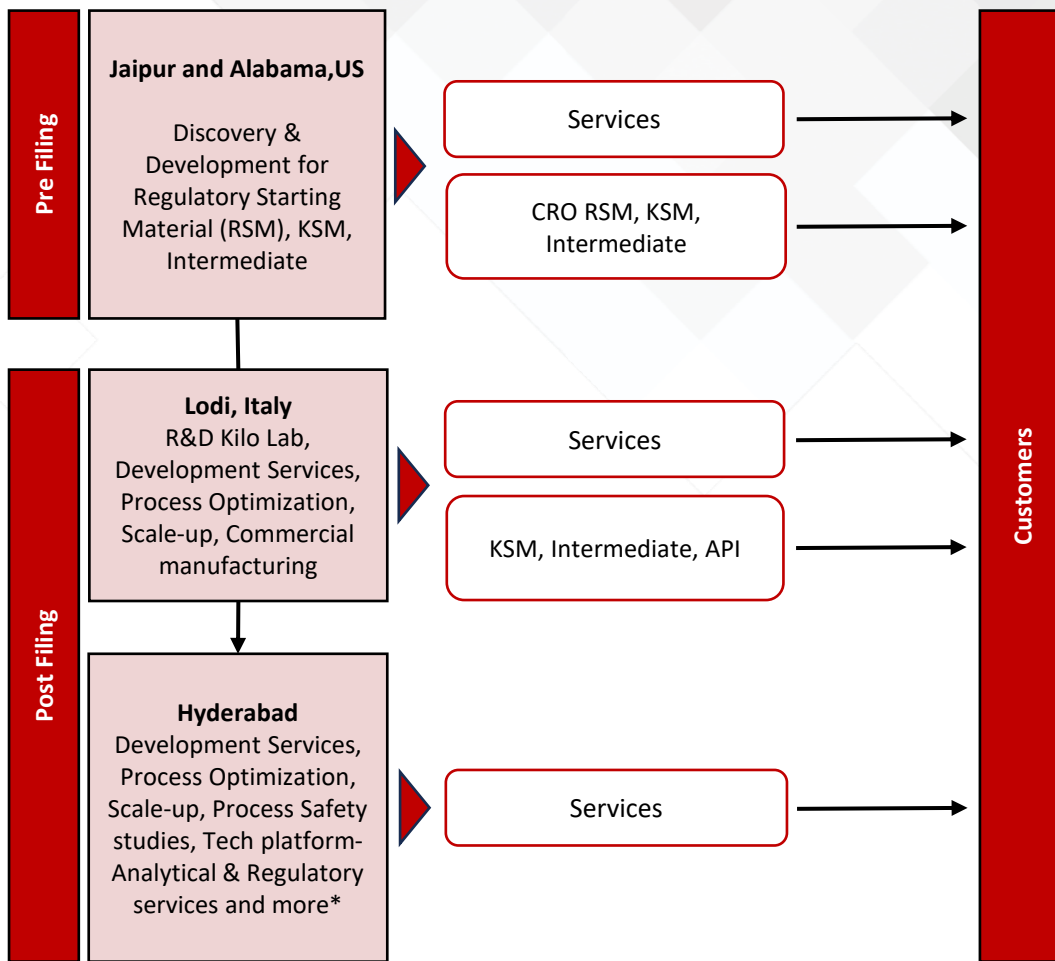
Pre Filing

Jaipur and Alabama,US

Discovery & Development for Regulatory Starting Material (RSM), KSM, Intermediate

Services

CRO RSM, KSM, Intermediate

Post Filing

Lodi, Italy
R&D Kilo Lab, Development Services, Process Optimization, Scale-up, Commercial manufacturing

Services

KSM, Intermediate, API

Hyderabad
Development Services, Process Optimization, Scale-up, Process Safety studies, Tech platform- Analytical & Regulatory services and more*

Services

Customers